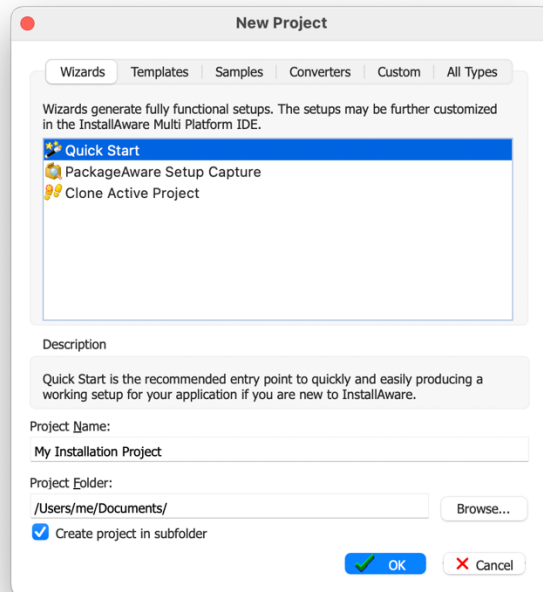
New Project

Wizards | Templates | Samples | Converters | Custom | All Types

Wizards generate fully functional setups. The setups may be further customized in the InstallAware Multi Platform IDE.

Quick Start
PackageAware Setup Capture
Clone Active Project

Description

Quick Start is the recommended entry point to quickly and easily producing a working setup for your application if you are new to InstallAware.

Project Name:
My Installation Project

Project Folder:
/Users/me/Documents/
Browse...

Create project in subfolder

OK
Cancel